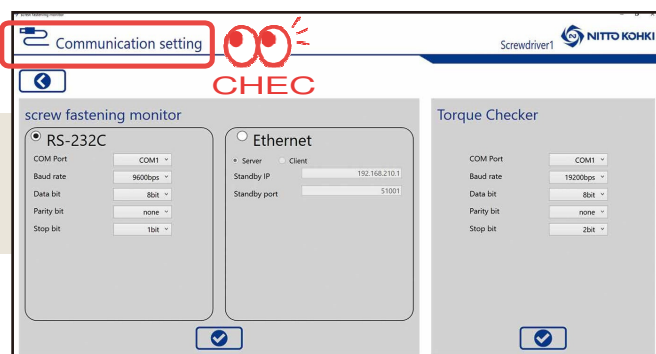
Screw fastening monitor

Communication setting

CHEC

Screwdriver1

NITTO KOHKI

screw fastening monitor

RS-232C

COM Port COM1

Baud rate 9600bps

Data bit 8bit

Parity bit none

Stop bit 1bit

Ethernet

Server Client

Standby IP 192.168.210.1

Standby port 51001

Torque Checker

COM Port COM1

Baud rate 19200bps

Data bit 8bit

Parity bit none

Stop bit 2bit